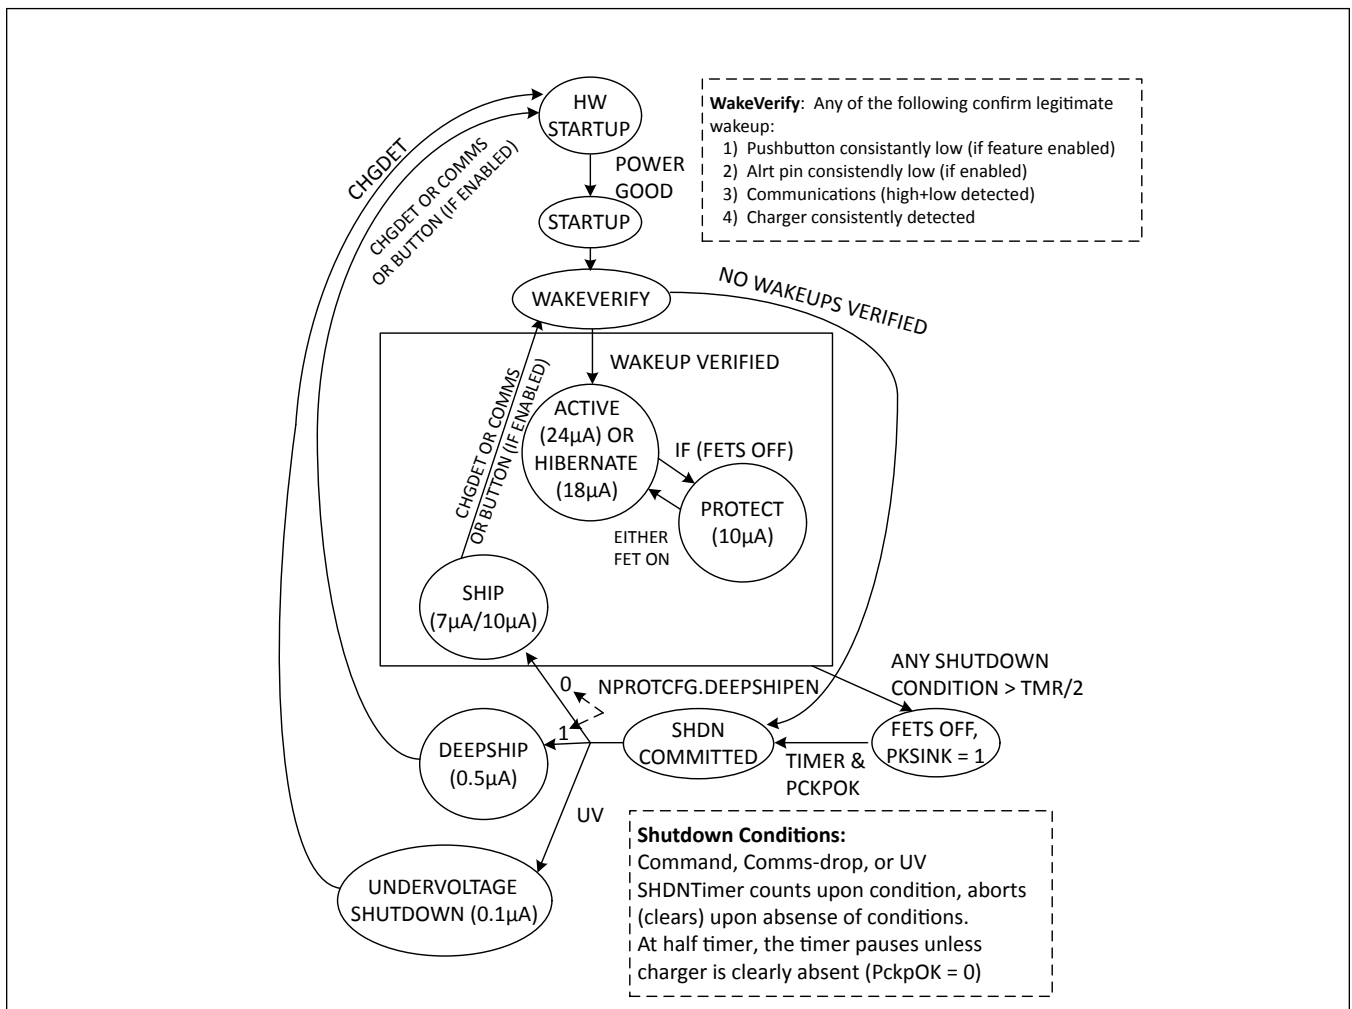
HW STARTUP

CHGDET

CHGDET OR COMMS OR BUTTON (IF ENABLED)

POWER GOOD

STARTUP

**WakeVerify**: Any of the following confirm legitimate wakeup:
1) Pushbutton consistantly low (if feature enabled)
2) Alrt pin consistendly low (if enabled)
3) Communications (high+low detected)
4) Charger consistently detected

WAKEVERIFY

NO WAKEUPS VERIFIED

WAKEUP VERIFIED

CHGDET OR COMMS OR BUTTON (IF ENABLED)

ACTIVE (24μA) OR HIBERNATE (18μA)

IF (FETS OFF)

PROTECT (10μA)

EITHER FET ON

SHIP (7μA/10μA)

ANY SHUTDOWN CONDITION > TMR/2

0

NPROTCFG.DEEPSHIPEN

1

DEEPSHIP (0.5μA)

SHDN COMMITTED

FETS OFF, PKSINK = 1

TIMER & PCKPOK

UV

UNDERVOLTAGE SHUTDOWN (0.1μA)

**Shutdown Conditions:**
Command, Comms-drop, or UV
SHDNTimer counts upon condition, aborts (clears) upon absense of conditions.
At half timer, the timer pauses unless charger is clearly absent (PckpOK = 0)